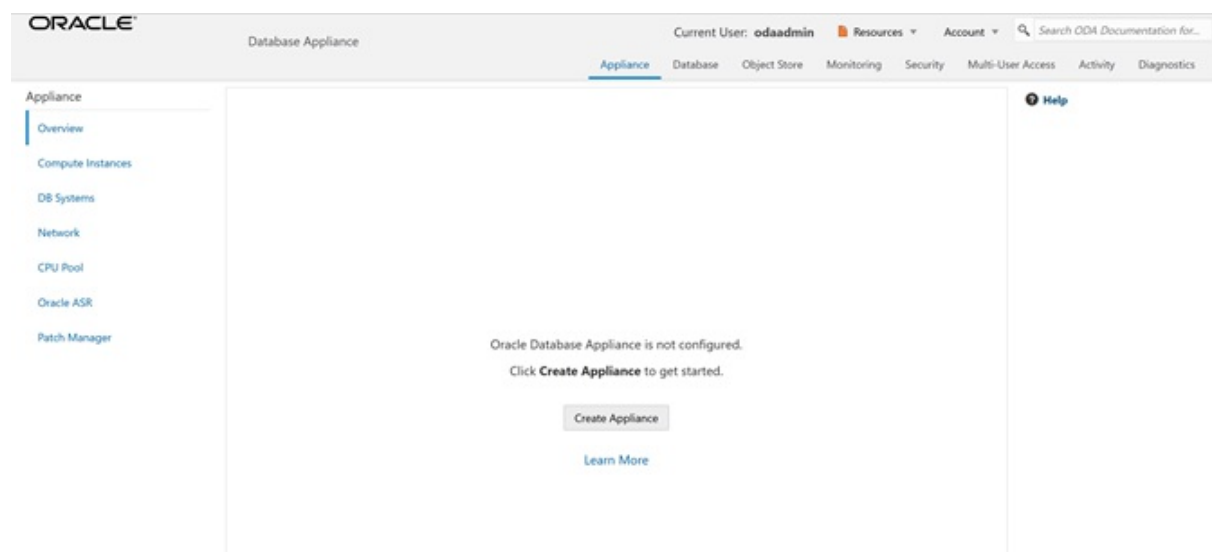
ORACLE

Database Appliance

Current User: odaadmin Resources Account Search ODA Documentation for...

Appliance Database Object Store Monitoring Security Multi-User Access Activity Diagnostics

Appliance

Overview

Compute Instances

DB Systems

Network

CPU Pool

Oracle ASR

Patch Manager

Help

Oracle Database Appliance is not configured.

Click **Create Appliance** to get started.

Create Appliance

Learn More